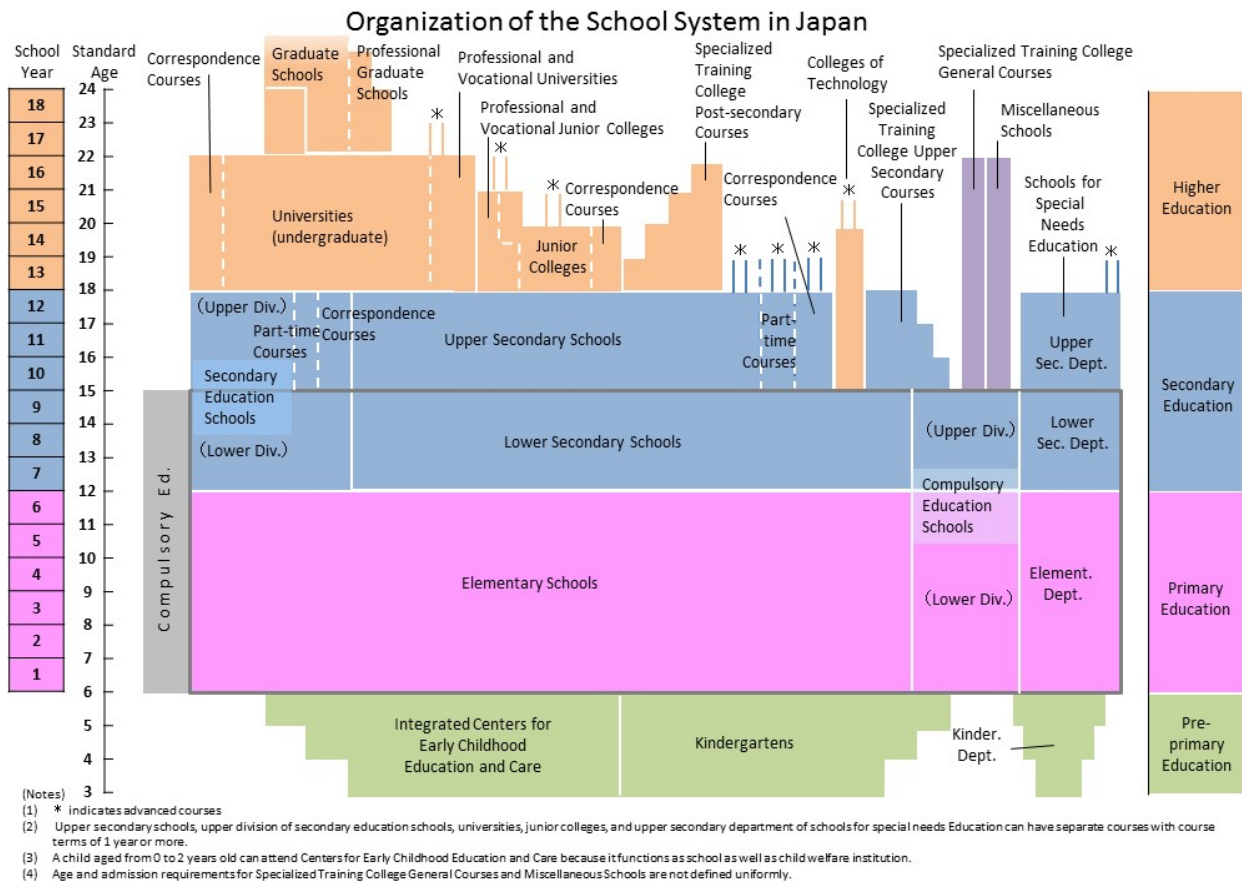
Organization of the School System in Japan

School Year

Standard Age

18
17
16
15
14
13
12
11
10
9
8
7
6
5
4
3
2
1

24
23
22
21
20
19
18
17
16
15
14
13
12
11
10
9
8
7
6
5
4
3

Correspondence Courses

Graduate Schools

Professional Graduate Schools

＊

Professional and Vocational Universities

Professional and Vocational Junior Colleges

＊

Specialized Training College Post-secondary Courses

Colleges of Technology

Specialized Training College General Courses

Miscellaneous Schools

Specialized Training College Upper Secondary Courses

＊

Correspondence Courses

Schools for Special Needs Education

Universities (undergraduate)

＊

Correspondence Courses

Junior Colleges

＊ ＊ ＊

＊

＊

Higher Education

（Upper Div.）

Part-time Courses

Correspondence Courses

Upper Secondary Schools

Part-time Courses

Upper Sec. Dept.

Secondary Education

Secondary Education Schools

（Lower Div.）

Lower Secondary Schools

（Upper Div.）

Lower Sec. Dept.

Compulsory Ed.

Compulsory Education Schools

Elementary Schools

（Lower Div.）

Element. Dept.

Primary Education

Integrated Centers for Early Childhood Education and Care

Kindergartens

Kinder. Dept.

Pre-primary Education

(Notes)
(1) ＊ indicates advanced courses
(2) Upper secondary schools, upper division of secondary education schools, universities, junior colleges, and upper secondary department of schools for special needs Education can have separate courses with course terms of 1 year or more.
(3) A child aged from 0 to 2 years old can attend Centers for Early Childhood Education and Care because it functions as school as well as child welfare institution.
(4) Age and admission requirements for Specialized Training College General Courses and Miscellaneous Schools are not defined uniformly.